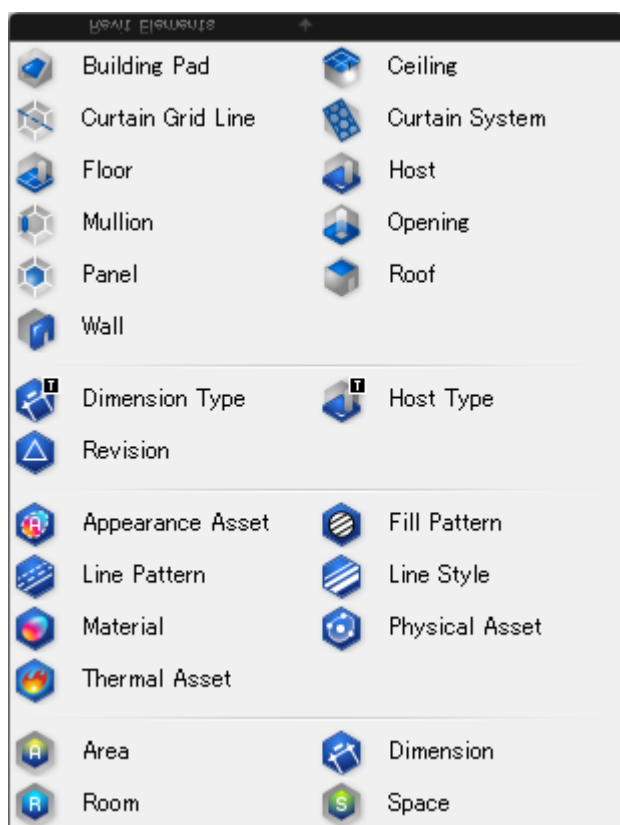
Revit Elements

Building Pad
Ceiling
Curtain Grid Line
Curtain System
Floor
Host
Mullion
Opening
Panel
Roof
Wall

Dimension Type
Host Type
Revision

Appearance Asset
Fill Pattern
Line Pattern
Line Style
Material
Physical Asset
Thermal Asset

Area
Dimension
Room
Space